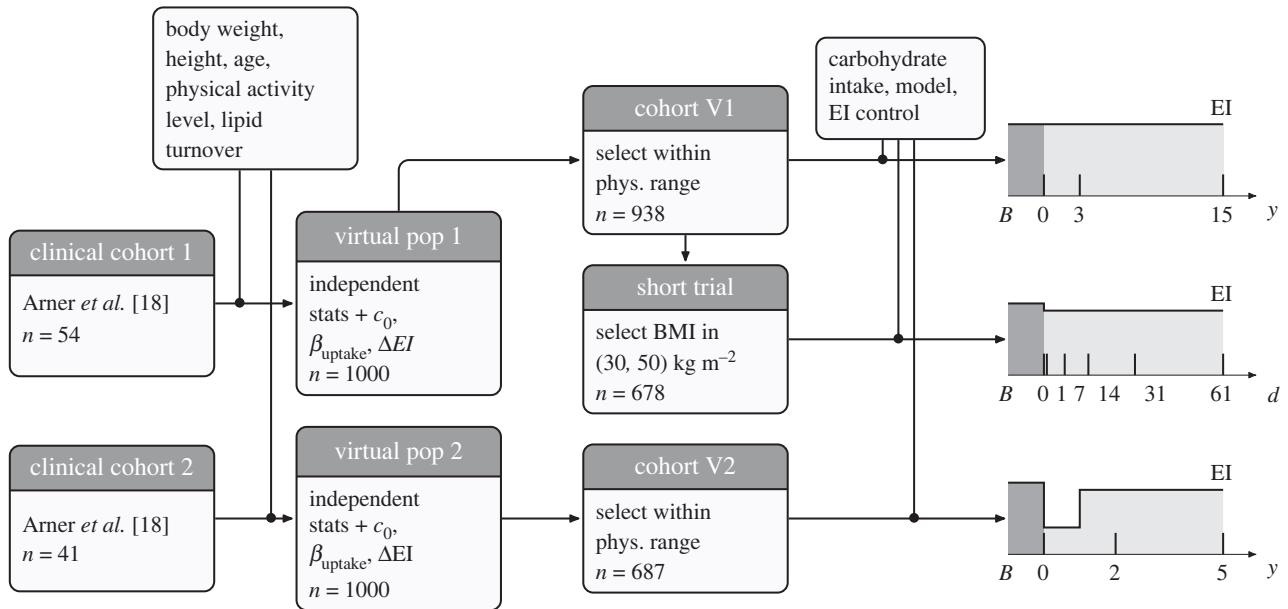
body weight, height, age, physical activity level, lipid turnover

clinical cohort 1

Arner *et al.* [18]
$n = 54$

clinical cohort 2

Arner *et al.* [18]
$n = 41$

virtual pop 1

independent stats + $c_0$, $\beta_{\text{uptake}}$, $\Delta EI$
$n = 1000$

virtual pop 2

independent stats + $c_0$, $\beta_{\text{uptake}}$, $\Delta$EI
$n = 1000$

cohort V1

select within phys. range
$n = 938$

short trial

select BMI in (30, 50) kg m$^{-2}$
$n = 678$

cohort V2

select within phys. range
$n = 687$

carbohydrate intake, model, EI control

EI
$B$ 0 3 15 $y$

EI
$B$ 0 1 7 14 31 61 $d$

EI
$B$ 0 2 5 $y$